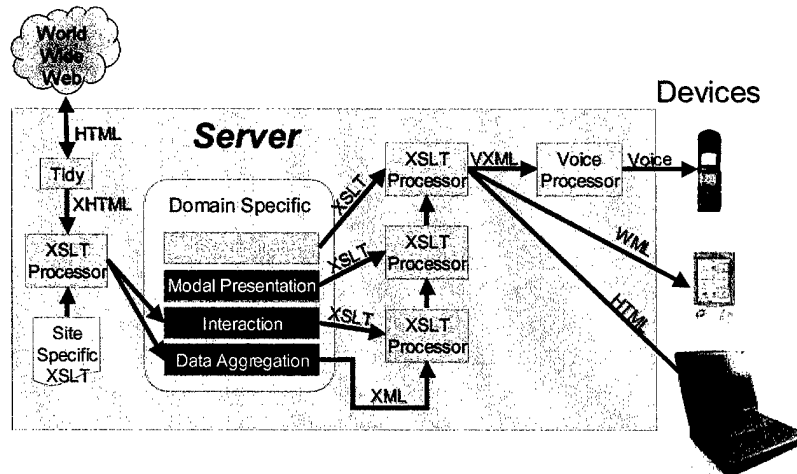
World Wide Web

Devices

HTML

Server

Tidy

XHTML

Domain Specific

XSLT

XSLT Processor

VXML

Voice Processor

Voice

XSLT Processor

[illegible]

XSLT

XSLT Processor

WML

Modal Presentation

Interaction

XSLT

XSLT Processor

HTML

Site Specific XSLT

Data Aggregation

XML